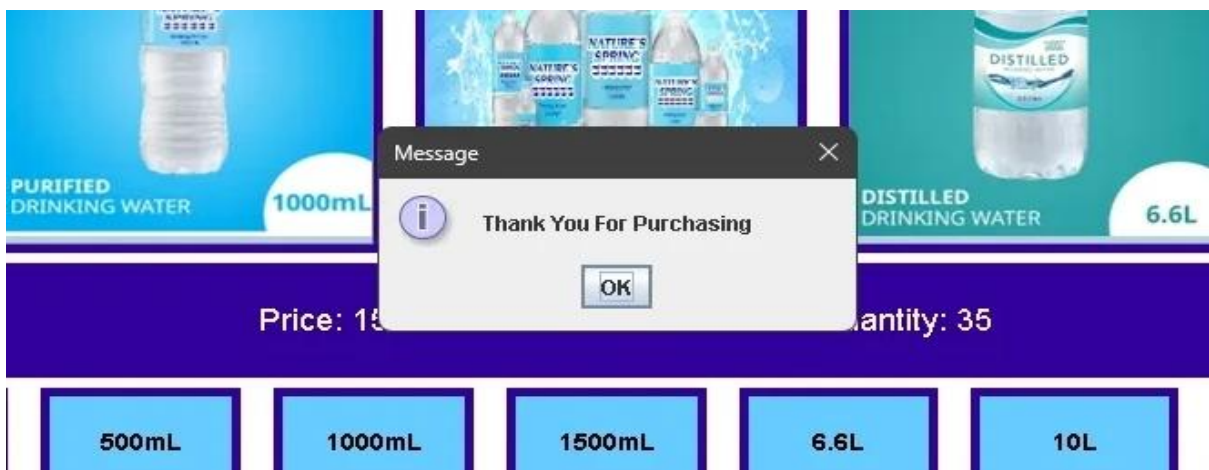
PURIFIED
DRINKING WATER
1000mL

NATURE'S SPRING
NATURE'S SPRING
NATURE'S SPRING

DISTILLED
DISTILLED
DRINKING WATER
6.6L

Message
Thank You For Purchasing
OK

Price: 15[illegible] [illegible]antity: 35

500mL
1000mL
1500mL
6.6L
10L